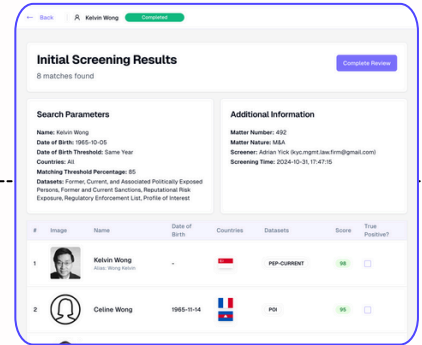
← Back | Kelvin Wong Completed

Initial Screening Results
8 matches found

Complete Review

Search Parameters
Name: Kelvin Wong
Date of Birth: 1965-10-05
Date of Birth Threshold: Same Year
Countries: All
Matching Threshold Percentage: 85
Datasets: Former, Current, and Associated Politically Exposed Persons, Former and Current Sanctions, Reputational Risk Exposure, Regulatory Enforcement List, Profile of Interest

Additional Information
Matter Number: 492
Matter Nature: M&A
Screener: Adrian Yick (kyc.mgmt.law.firm@gmail.com)
Screening Time: 2024-10-31, 17:47:15

| # | Image | Name | Date of Birth | Countries | Datasets | Score | True Positive? |
|---|---|---|---|---|---|---|---|
| 1 | | Kelvin Wong Alias: Wong Kelvin | - | | PEP-CURRENT | 98 | |
| 2 | | Celine Wong | 1965-11-14 | | POI | 95 | |